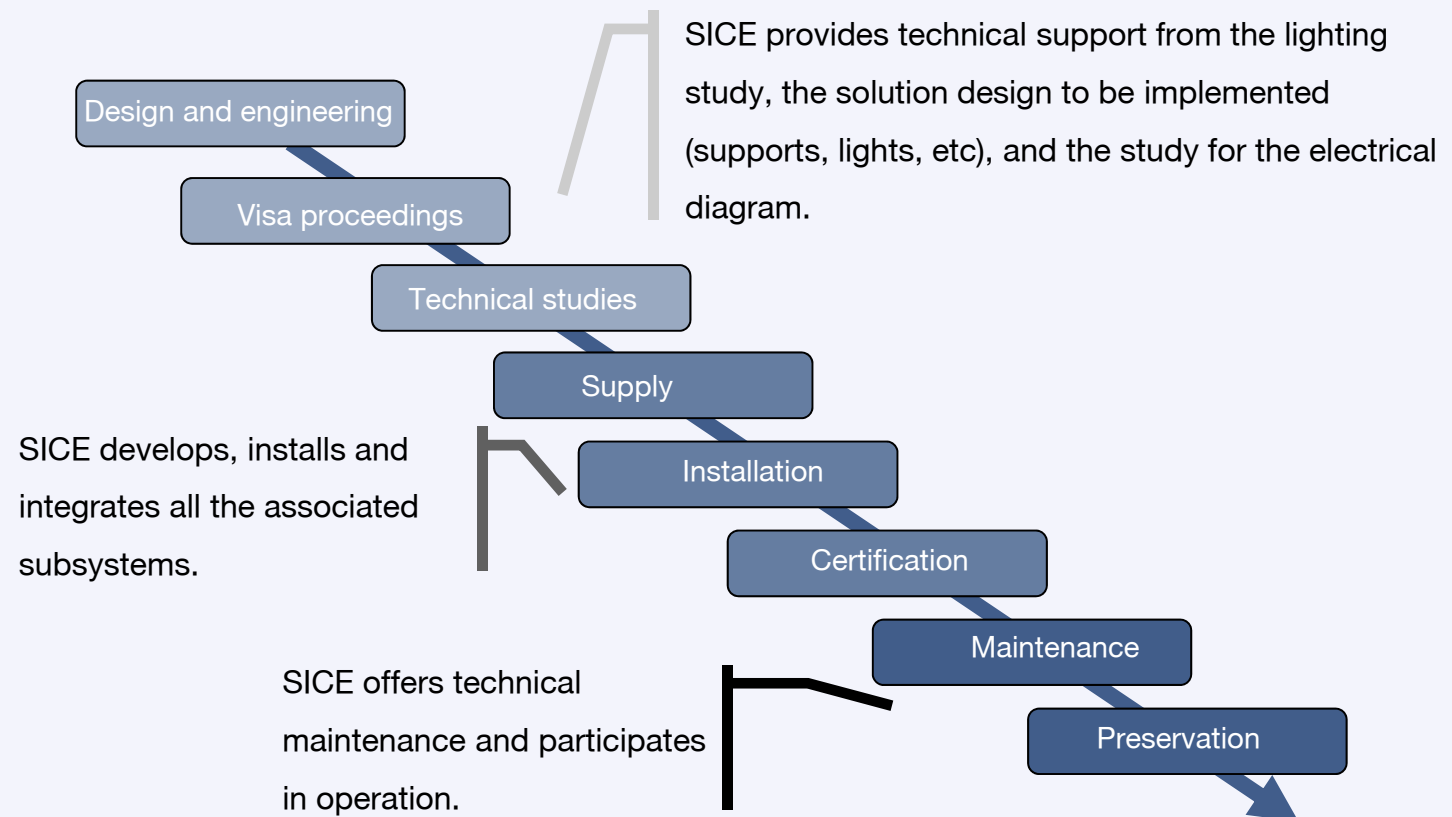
Design and engineering

Visa proceedings

Technical studies

Supply

Installation

Certification

Maintenance

Preservation

SICE provides technical support from the lighting study, the solution design to be implemented (supports, lights, etc), and the study for the electrical diagram.

SICE develops, installs and integrates all the associated subsystems.

SICE offers technical maintenance and participates in operation.